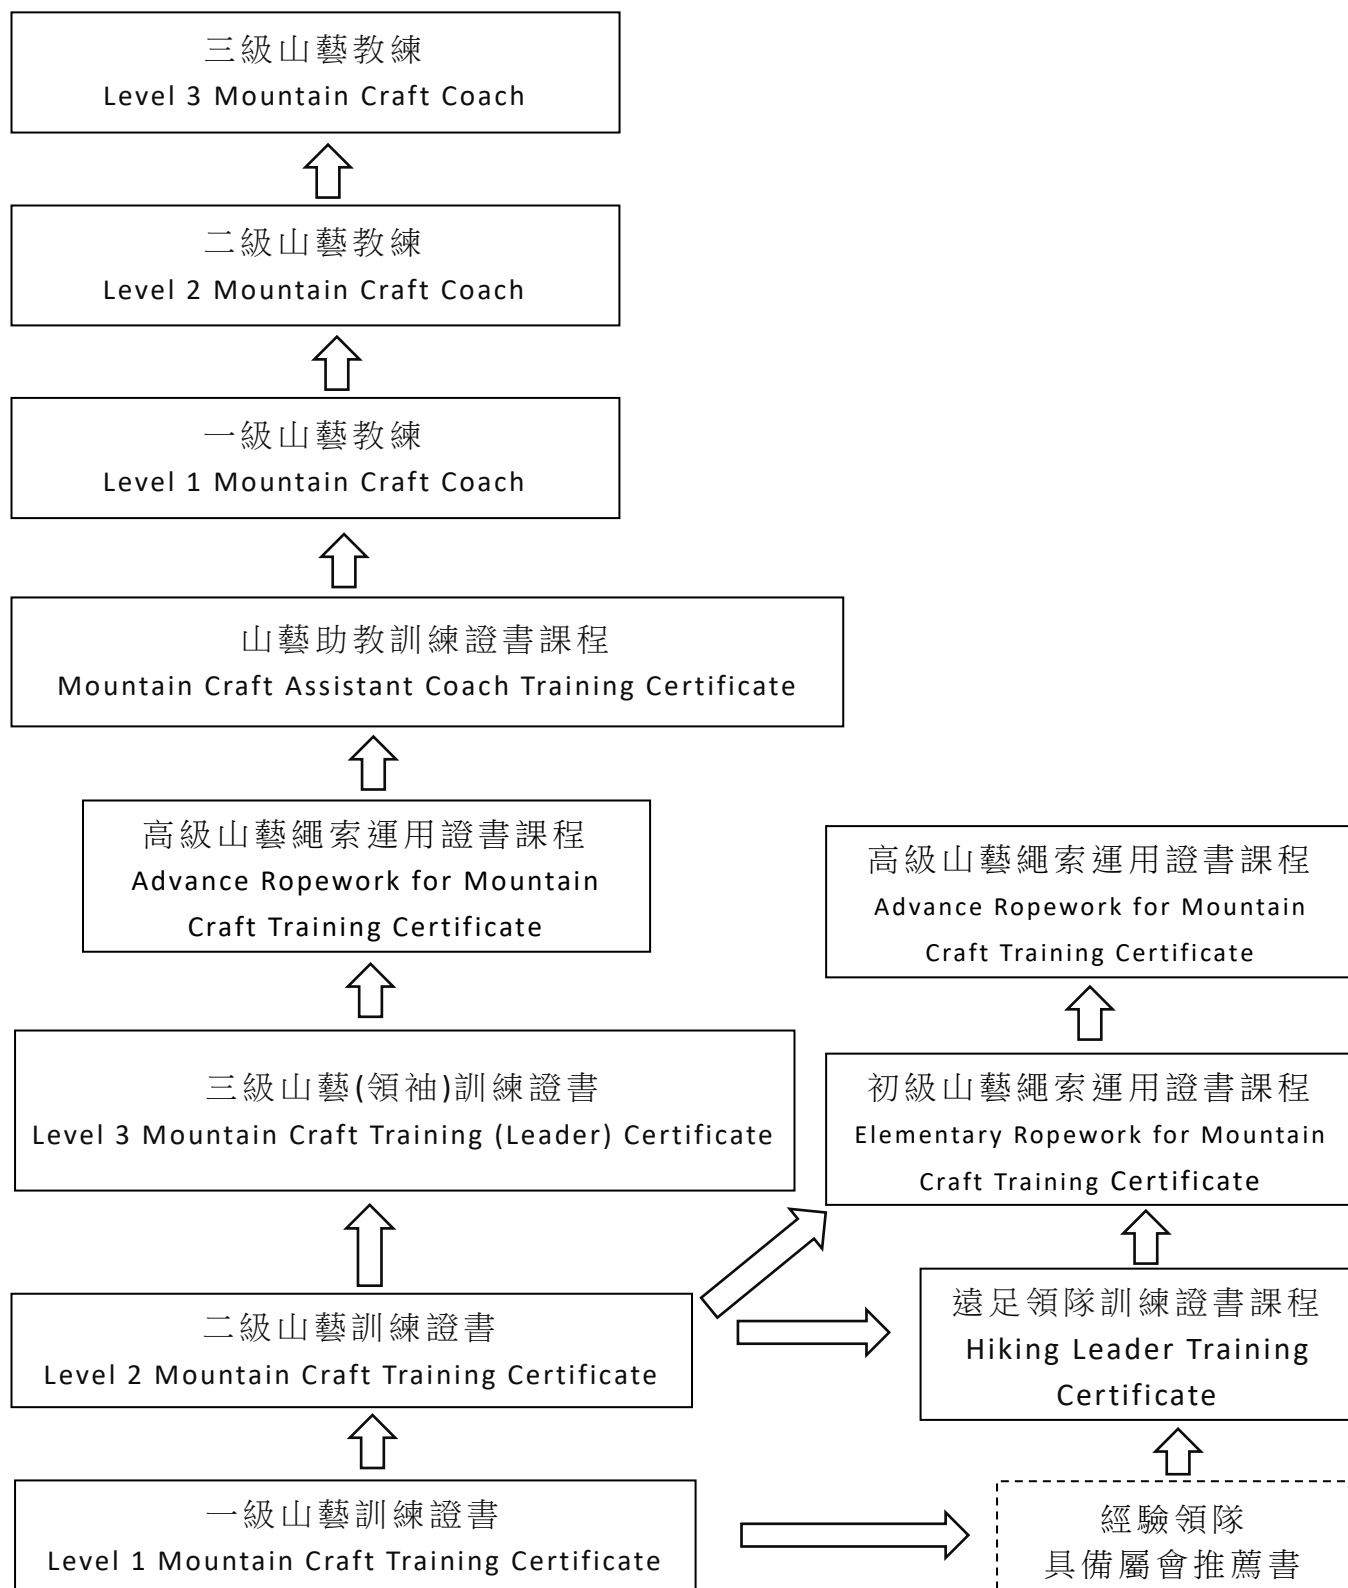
三級山藝教練
Level 3 Mountain Craft Coach

二級山藝教練
Level 2 Mountain Craft Coach

一級山藝教練
Level 1 Mountain Craft Coach

山藝助教訓練證書課程
Mountain Craft Assistant Coach Training Certificate

高級山藝繩索運用證書課程
Advance Ropework for Mountain Craft Training Certificate

高級山藝繩索運用證書課程
Advance Ropework for Mountain Craft Training Certificate

三級山藝(領袖)訓練證書
Level 3 Mountain Craft Training (Leader) Certificate

初級山藝繩索運用證書課程
Elementary Ropework for Mountain Craft Training Certificate

遠足領隊訓練證書課程
Hiking Leader Training Certificate

二級山藝訓練證書
Level 2 Mountain Craft Training Certificate

一級山藝訓練證書
Level 1 Mountain Craft Training Certificate

經驗領隊
具備屬會推薦書